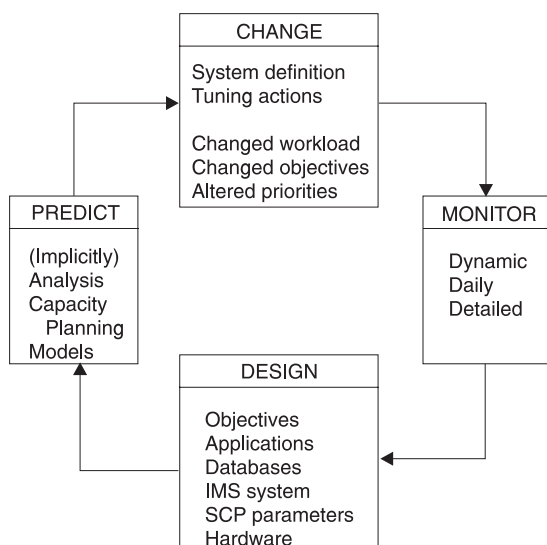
CHANGE

System definition
Tuning actions

Changed workload
Changed objectives
Altered priorities

MONITOR

Dynamic
Daily
Detailed

DESIGN

Objectives
Applications
Databases
IMS system
SCP parameters
Hardware

PREDICT

(Implicitly)
Analysis
Capacity
Planning
Models